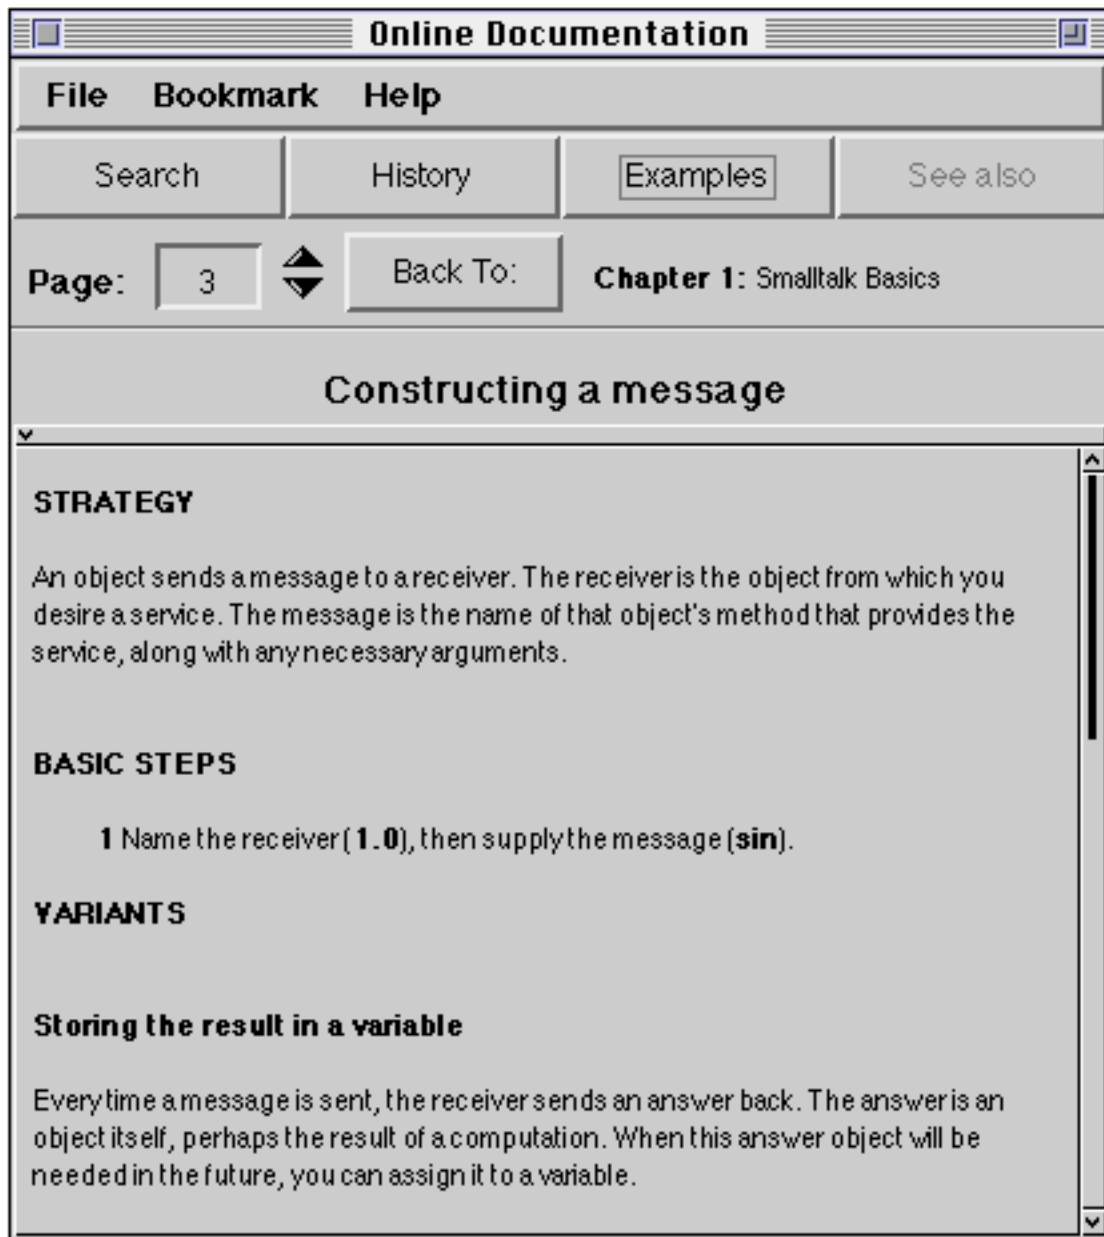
Online Documentation

File Bookmark Help

Search History Examples See also

Page: 3 Back To: Chapter 1: Smalltalk Basics

Constructing a message

STRATEGY

An object sends a message to a receiver. The receiver is the object from which you desire a service. The message is the name of that object's method that provides the service, along with any necessary arguments.

BASIC STEPS

1 Name the receiver (1.0), then supply the message (sin).

VARIANTS

Storing the result in a variable

Every time a message is sent, the receiver sends an answer back. The answer is an object itself, perhaps the result of a computation. When this answer object will be needed in the future, you can assign it to a variable.